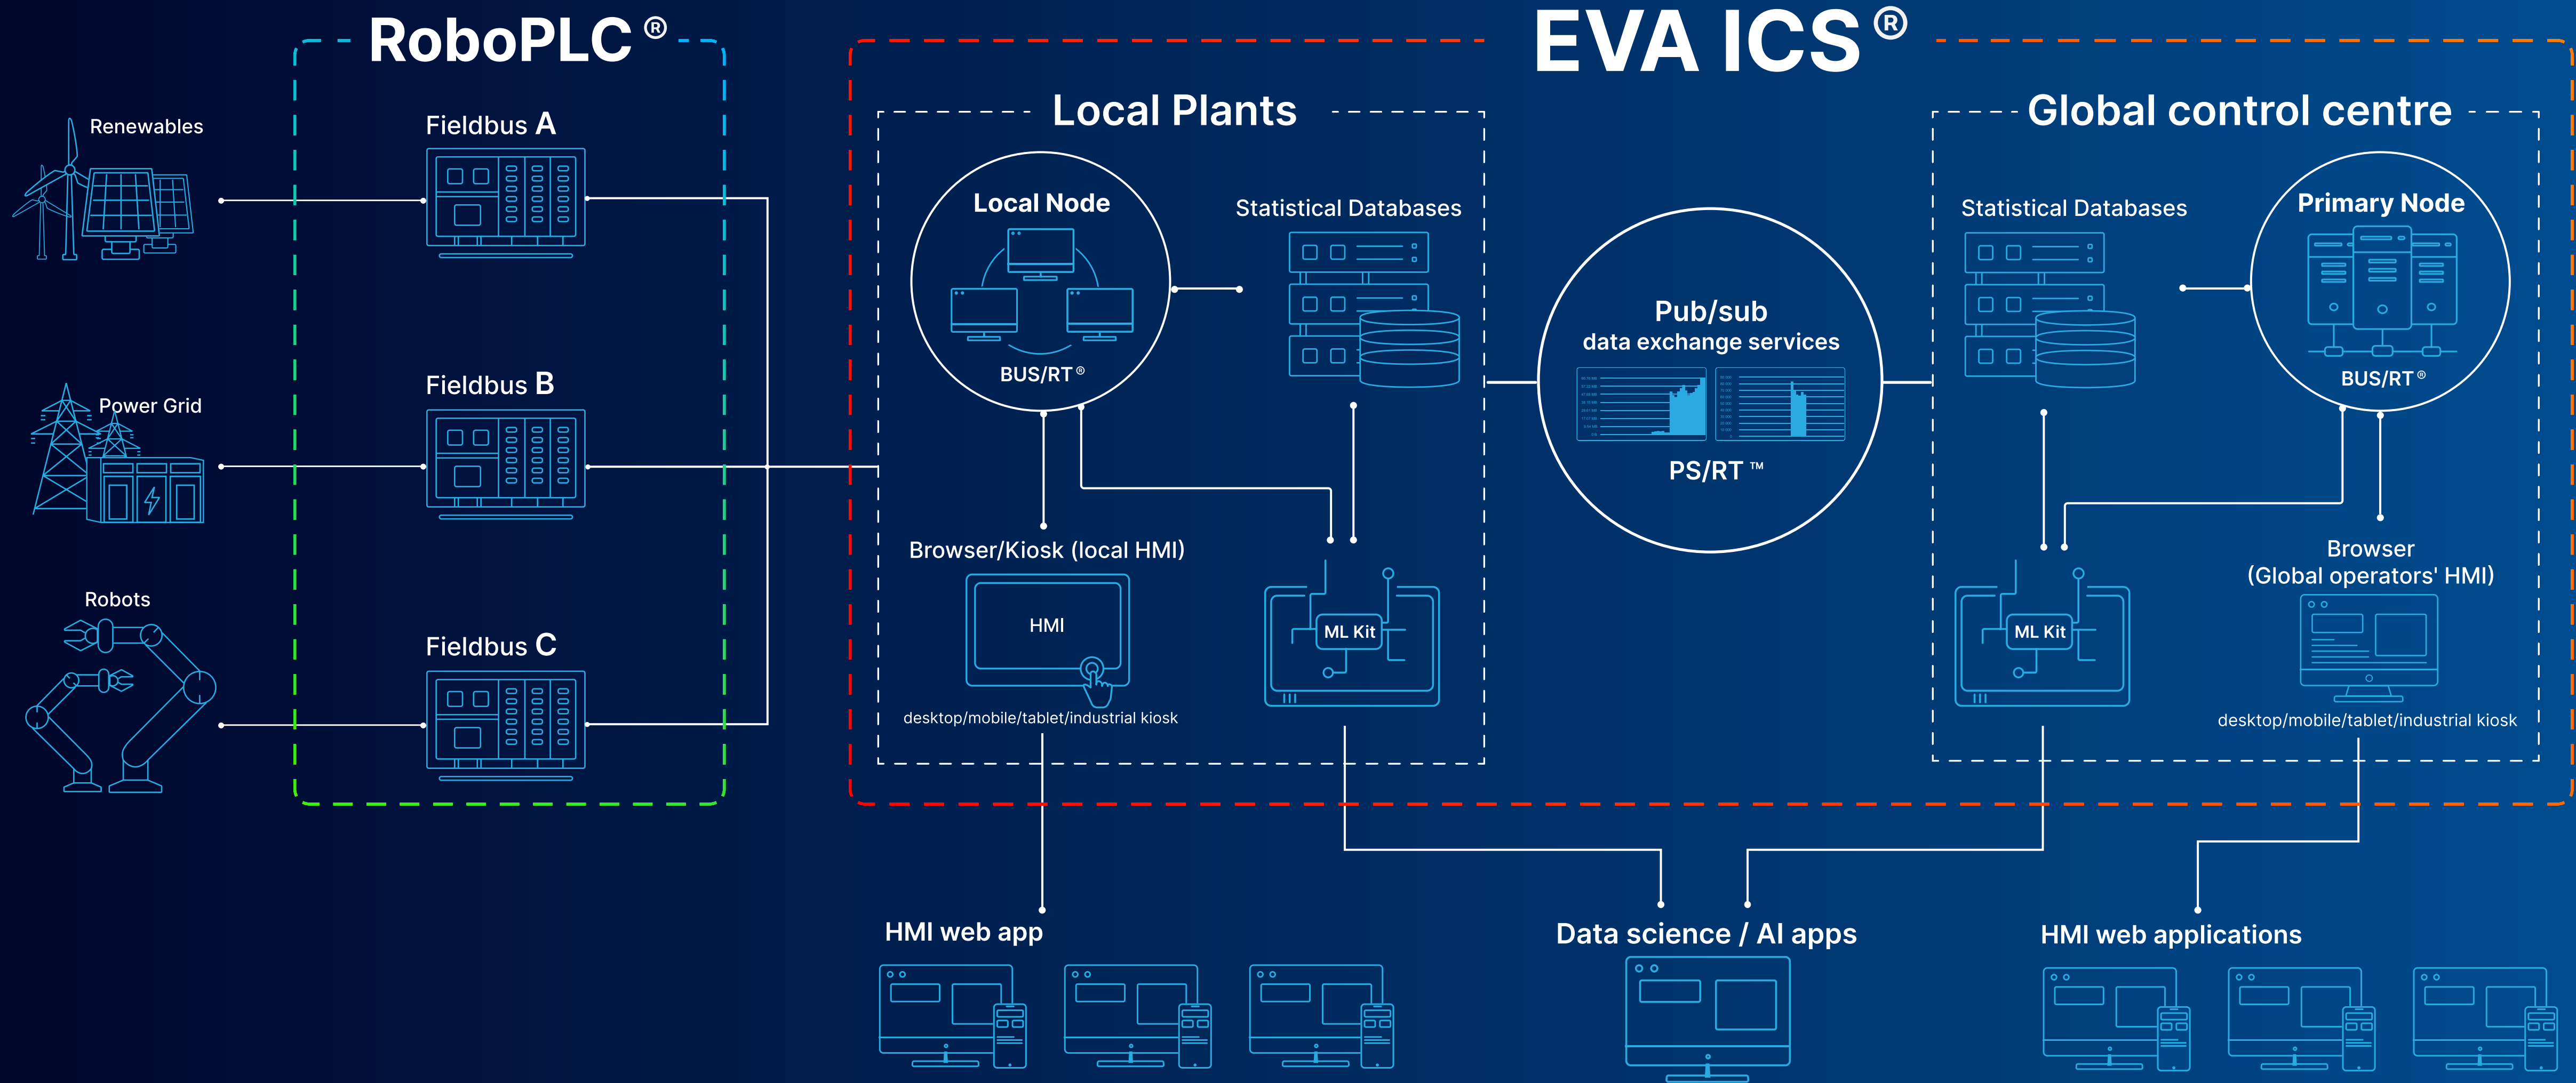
RoboPLC®

EVA ICS®

Renewables

Power Grid

Robots

Fieldbus A

Fieldbus B

Fieldbus C

Local Plants

Local Node

BUS/RT®

Statistical Databases

Browser/Kiosk (local HMI)

HMI

desktop/mobile/tablet/industrial kiosk

ML Kit

Pub/sub
data exchange services

PS/RT™

Global control centre

Statistical Databases

Primary Node

BUS/RT®

Browser
(Global operators' HMI)

ML Kit

desktop/mobile/tablet/industrial kiosk

HMI web app

Data science / AI apps

HMI web applications